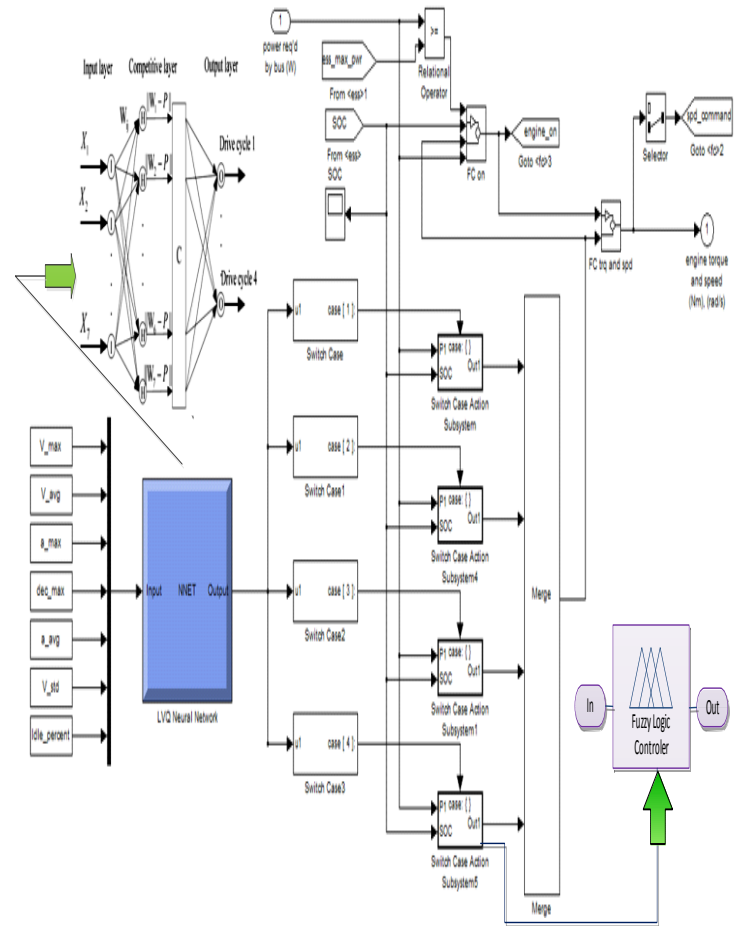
Input layer Competitive layer Output layer

$X_1$ $X_2$ $X_7$ $W_1$ $\|W_1-P\|$ $\|W_2-P\|$ $\|W_i-P\|$ $\|W_n-P\|$ C

Drive cycle 1

Drive cycle 4

1 power req'd by bus (W)

ess_max_pwr

From <ess>1

>=

Relational Operator

SOC

From <ess>

SOC

FC on

engine_on

Goto <fc>3

Selector

spd_command

Goto <fc>2

FC trq and spd

1 engine torque and speed (Nm), (rad/s)

V_max

V_avg

a_max

dec_max

a_avg

V_std

Idle_percent

Input NNET Output

LVQ Neural Network

u1 case [ 1 ]:

Switch Case

u1 case [ 2 ]:

Switch Case1

u1 case [ 3 ]:

Switch Case2

u1 case [ 4 ]:

Switch Case3

P1 case: { } SOC Out1

Switch Case Action Subsystem

P1 case: { } SOC Out1

Switch Case Action Subsystem4

P1 case: { } SOC Out1

Switch Case Action Subsystem1

P1 case: { } SOC Out1

Switch Case Action Subsystem5

Merge

Merge

In

Fuzzy Logic Controler

Out